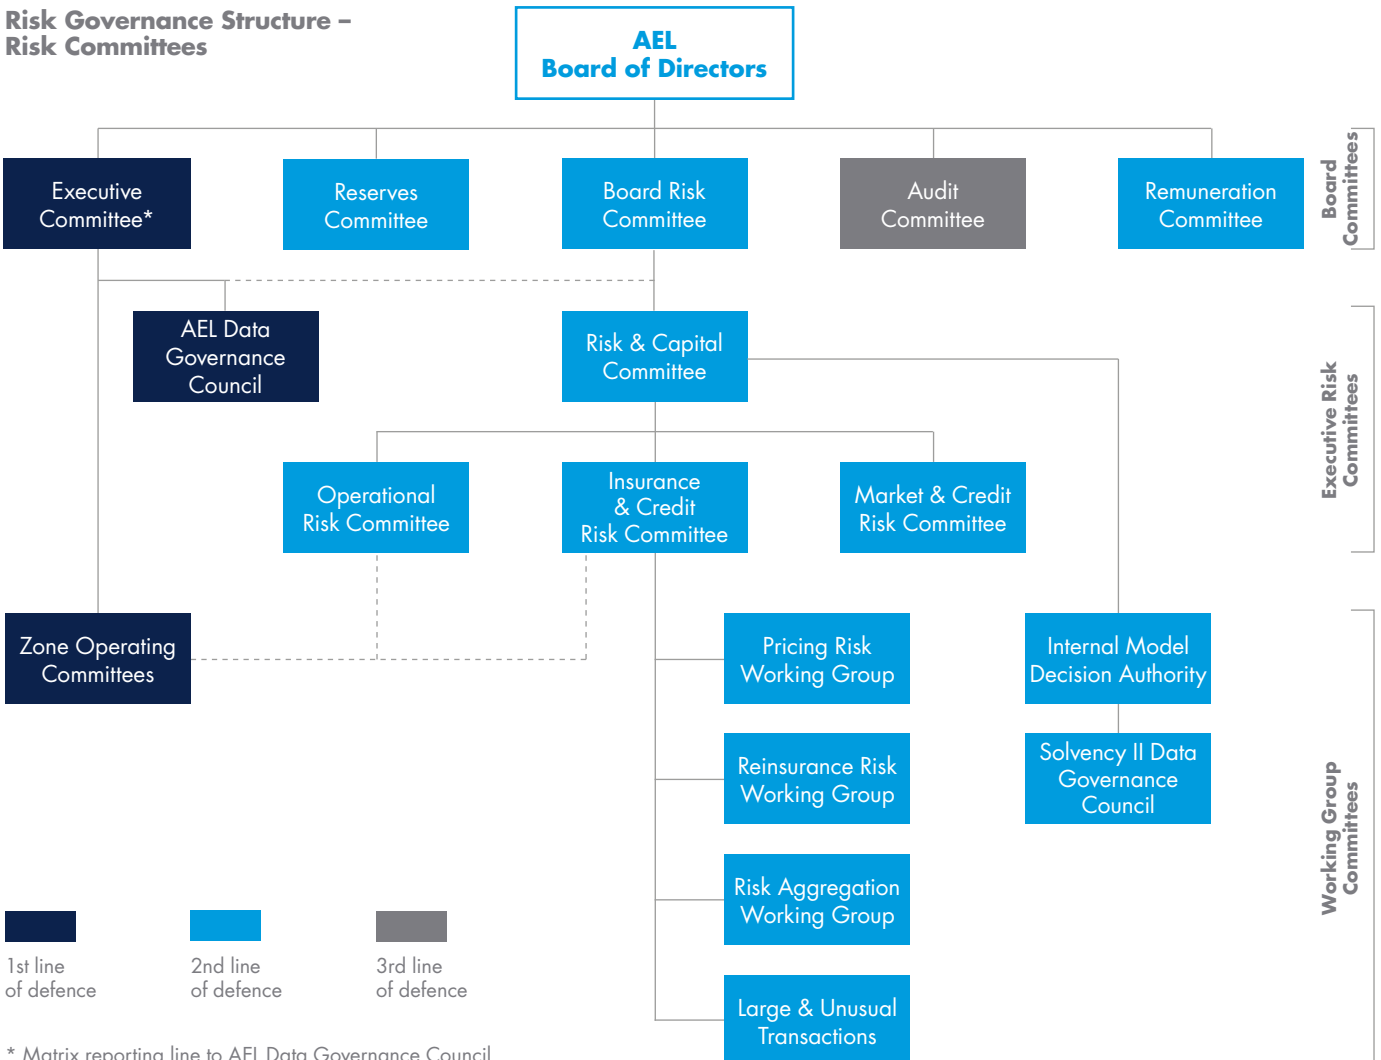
Risk Governance Structure – Risk Committees

AEL
Board of Directors

Executive Committee*

Reserves Committee

Board Risk Committee

Audit Committee

Remuneration Committee

Board Committees

AEL Data Governance Council

Risk & Capital Committee

Executive Risk Committees

Operational Risk Committee

Insurance & Credit Risk Committee

Market & Credit Risk Committee

Zone Operating Committees

Pricing Risk Working Group

Internal Model Decision Authority

Reinsurance Risk Working Group

Solvency II Data Governance Council

Risk Aggregation Working Group

Large & Unusual Transactions

Working Group Committees

1st line of defence

2nd line of defence

3rd line of defence

* Matrix reporting line to AEL Data Governance Council